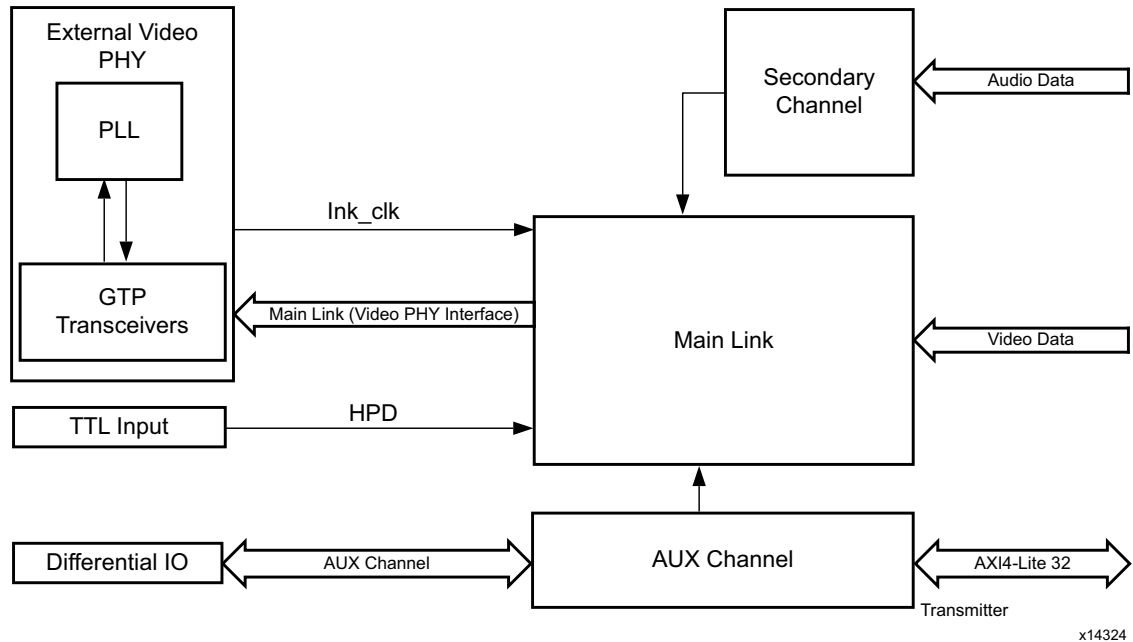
External Video PHY

PLL

GTP Transceivers

Secondary Channel

Audio Data

lnk_clk

Main Link (Video PHY Interface)

Main Link

Video Data

TTL Input

HPD

Differential IO

AUX Channel

AUX Channel

AXI4-Lite 32

Transmitter

x14324